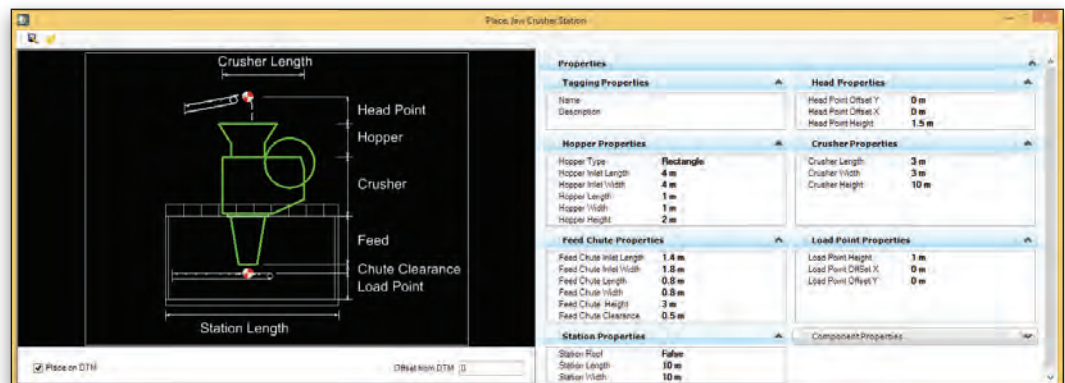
Place Jaw Crusher Station

Crusher Length

Head Point

Hopper

Crusher

Feed

Chute Clearance

Load Point

Station Length

Place on DTM

Offset from DTM 0

Properties

Tagging Properties

Name

Description

Head Properties

Head Point Offset Y 0 m

Head Point Offset X 0 m

Head Point Height 1.5 m

Hopper Properties

Hopper Type Rectangle

Hopper Inlet Length 4 m

Hopper Inlet Width 4 m

Hopper Length 1 m

Hopper Width 1 m

Hopper Height 2 m

Crusher Properties

Crusher Length 3 m

Crusher Width 3 m

Crusher Height 10 m

Feed Chute Properties

Feed Chute Inlet Length 1.4 m

Feed Chute Inlet Width 1.8 m

Feed Chute Length 0.8 m

Feed Chute Width 0.8 m

Feed Chute Height 3 m

Feed Chute Clearance 0.5 m

Load Point Properties

Load Point Height 3 m

Load Point Offset X 0 m

Load Point Offset Y 0 m

Station Properties

Station Roof False

Station Length 10 m

Station Width 10 m

Component Properties